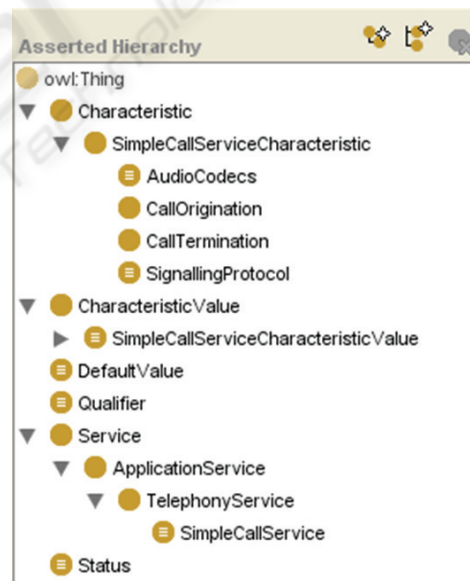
Asserted Hierarchy

owl:Thing

Characteristic

SimpleCallServiceCharacteristic

AudioCodecs

CallOrigination

CallTermination

SignallingProtocol

CharacteristicValue

SimpleCallServiceCharacteristicValue

DefaultValue

Qualifier

Service

ApplicationService

TelephonyService

SimpleCallService

Status